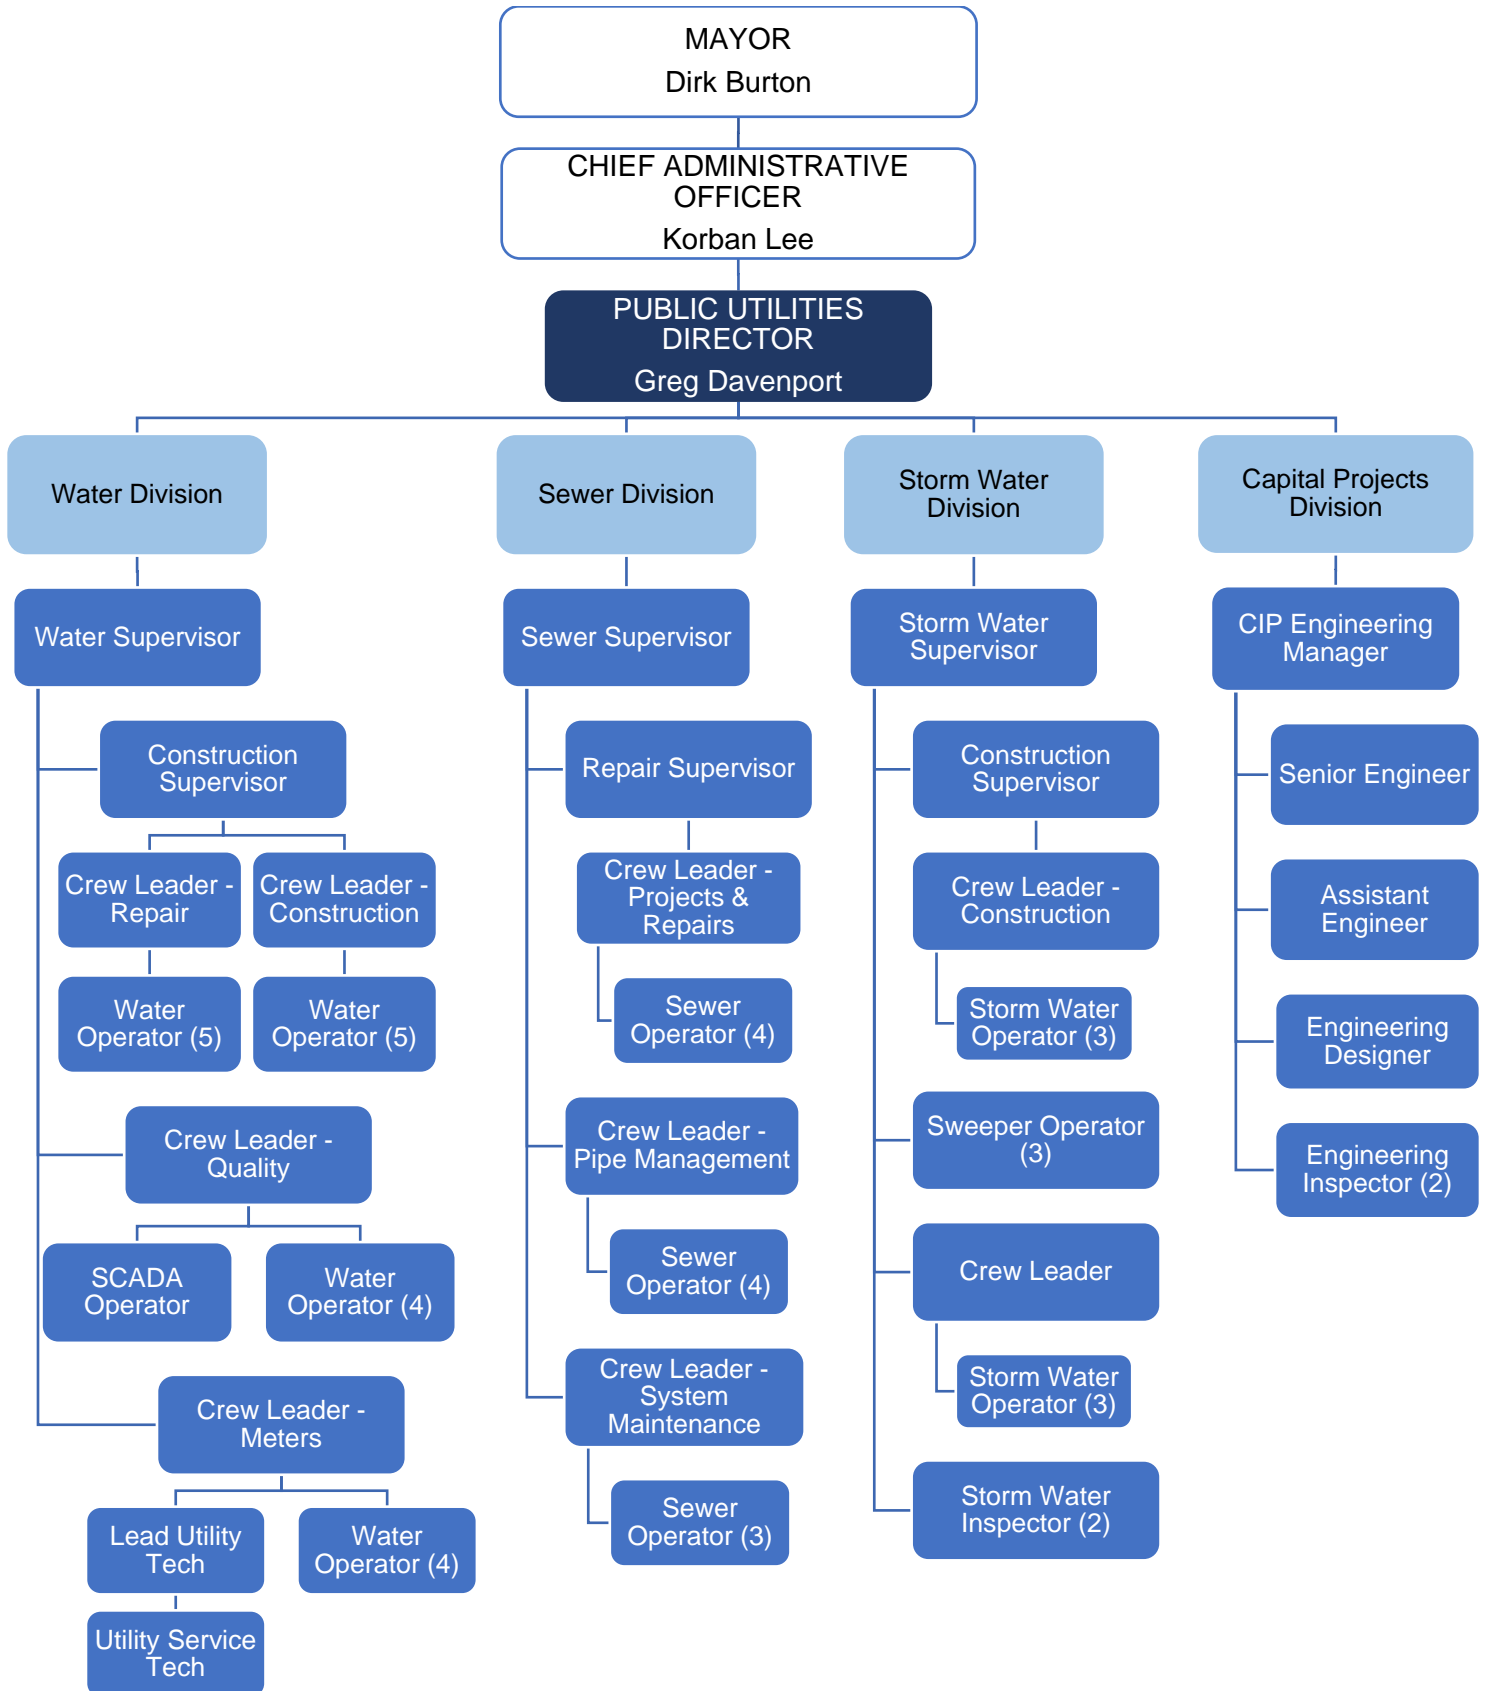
MAYOR
Dirk Burton

CHIEF ADMINISTRATIVE OFFICER
Korban Lee

PUBLIC UTILITIES DIRECTOR
Greg Davenport

Water Division

Water Supervisor

Construction Supervisor

Crew Leader - Repair

Crew Leader - Construction

Water Operator (5)

Water Operator (5)

Crew Leader - Quality

SCADA Operator

Water Operator (4)

Crew Leader - Meters

Lead Utility Tech

Water Operator (4)

Utility Service Tech

Sewer Division

Sewer Supervisor

Repair Supervisor

Crew Leader - Projects & Repairs

Sewer Operator (4)

Crew Leader - Pipe Management

Sewer Operator (4)

Crew Leader - System Maintenance

Sewer Operator (3)

Storm Water Division

Storm Water Supervisor

Construction Supervisor

Crew Leader - Construction

Storm Water Operator (3)

Sweeper Operator (3)

Crew Leader

Storm Water Operator (3)

Storm Water Inspector (2)

Capital Projects Division

CIP Engineering Manager

Senior Engineer

Assistant Engineer

Engineering Designer

Engineering Inspector (2)